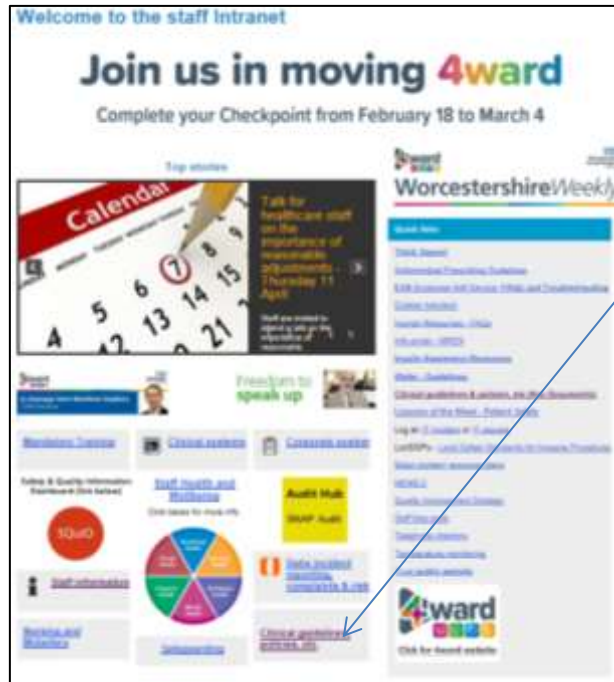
Welcome to the staff Intranet

Join us in moving 4ward

Complete your Checkpoint from February 18 to March 4

Top stories

Calendar

Talk for healthcare staff on the importance of reasonable adjustments - Thursday 11 April

Staff are invited to attend a talk on the importance of reasonable

WorcestershireWeekly

Quick links

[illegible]

Freedom to speak up

Mandatory Training

Clinical systems

Corporate systems

Safety & Quality Information Dashboard (link below)

SQuID

Staff Health and Wellbeing

Audit Hub

Staff information

Datix incident reporting, complaints & risk

Nursing and Midwifery

Safeguarding

Clinical guidelines, policies, etc

4ward

Click for 4ward website